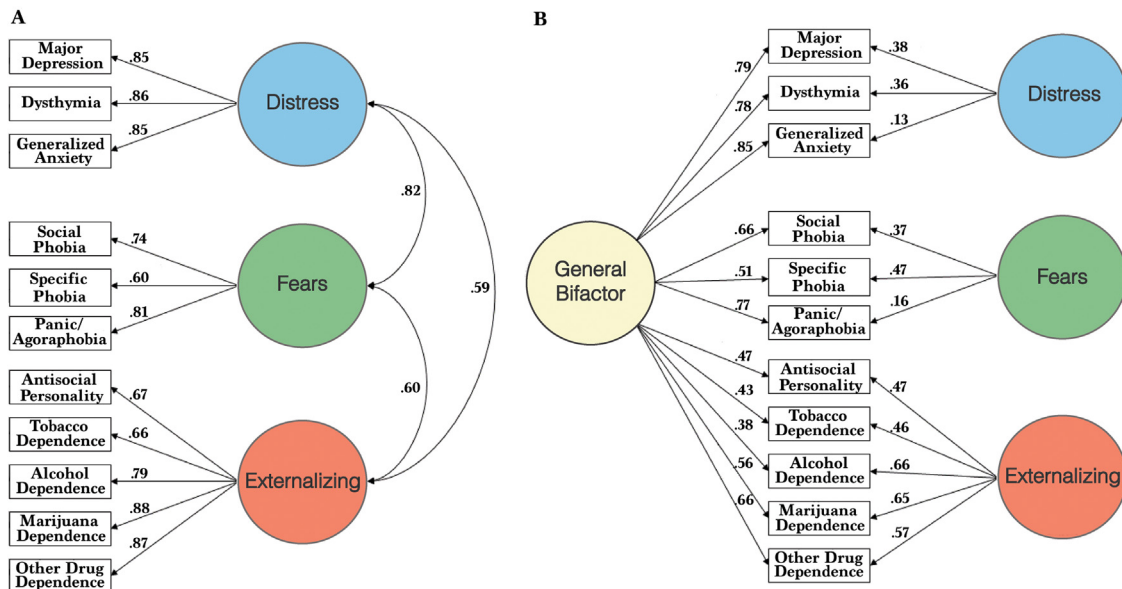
A

Major Depression
.85
Dysthymia
.86
Generalized Anxiety
.85
Distress

.82

Social Phobia
.74
Specific Phobia
.60
Panic/ Agoraphobia
.81
Fears

.59

.60

Antisocial Personality
.67
Tobacco Dependence
.66
Alcohol Dependence
.79
Marijuana Dependence
.88
Other Drug Dependence
.87
Externalizing

B

General Bifactor

.79
Major Depression
.38
.78
Dysthymia
.36
.85
Generalized Anxiety
.13
Distress

.66
Social Phobia
.37
.51
Specific Phobia
.47
.77
Panic/ Agoraphobia
.16
Fears

.47
Antisocial Personality
.47
.43
Tobacco Dependence
.46
.38
Alcohol Dependence
.66
.56
Marijuana Dependence
.65
.66
Other Drug Dependence
.57
Externalizing